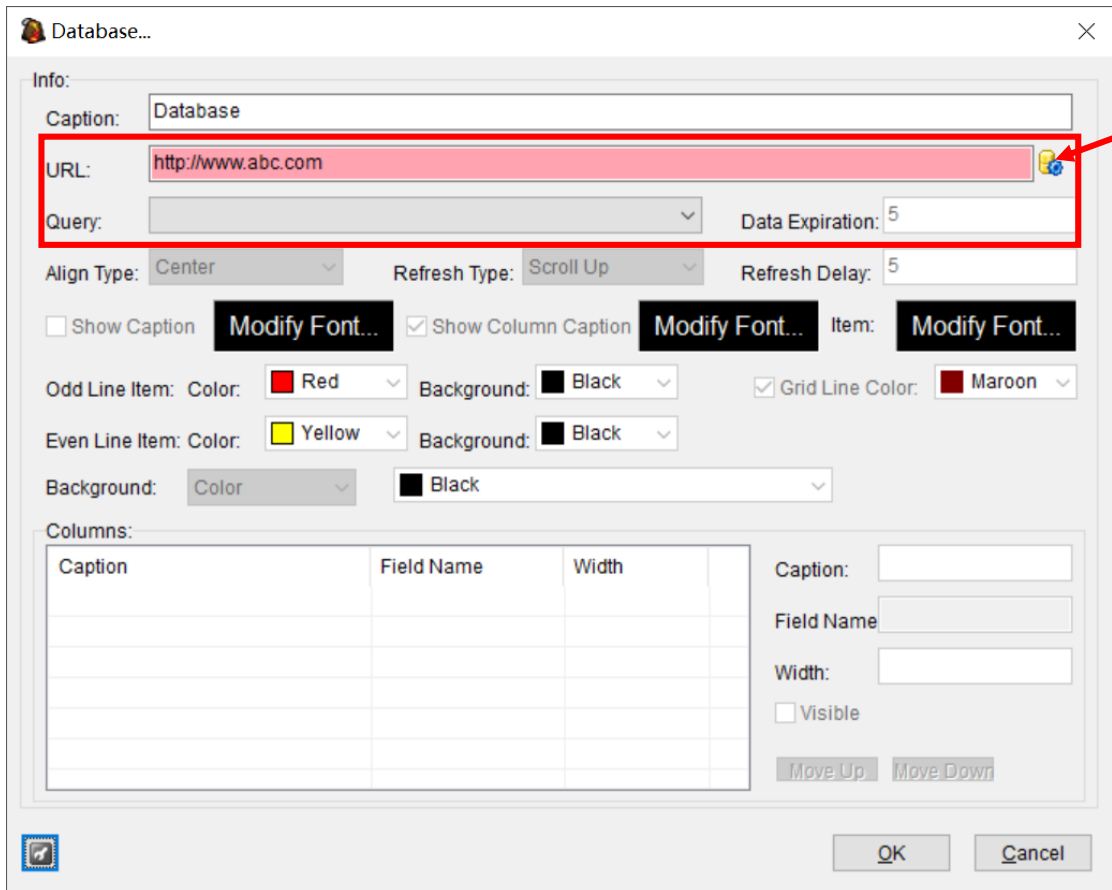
Database...

Info:

Caption: Database

URL: http://www.abc.com

Query:

Data Expiration: 5

Align Type: Center

Refresh Type: Scroll Up

Refresh Delay: 5

Show Caption Modify Font...

Show Column Caption Modify Font...

Item: Modify Font...

Odd Line Item: Color: Red Background: Black

Grid Line Color: Maroon

Even Line Item: Color: Yellow Background: Black

Background: Color Black

Columns:

| Caption | Field Name | Width |
|---|---|---|
| | | |

Caption:

Field Name

Width:

Visible

Move Up Move Down

OK Cancel